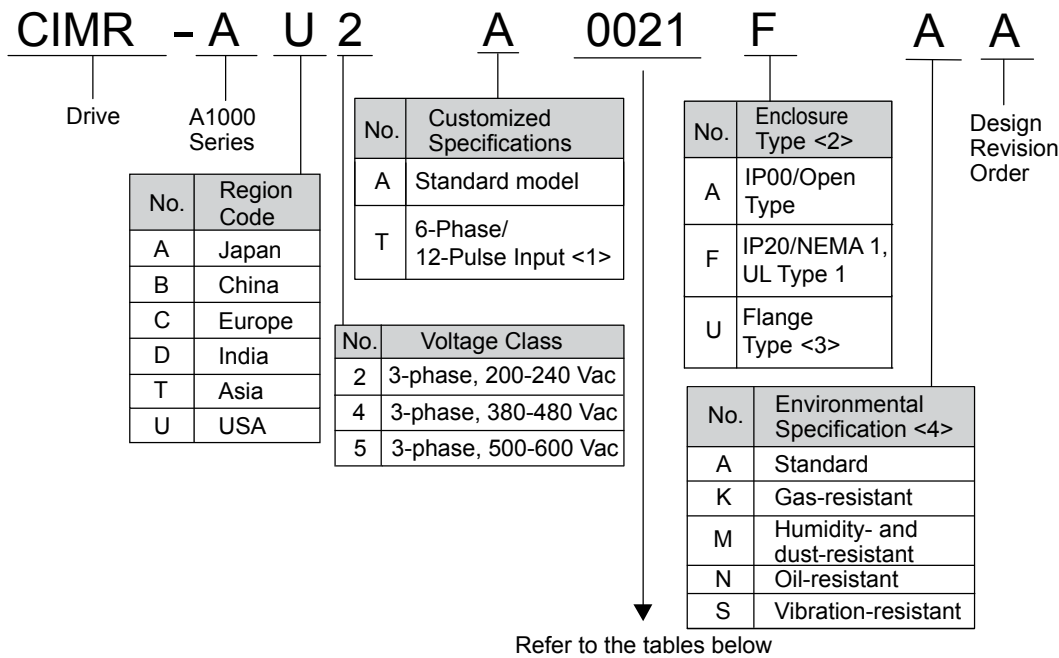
CIMR - A U 2 A 0021 F A A

Drive

A1000 Series

| No. | Region Code |
|---|---|
| A | Japan |
| B | China |
| C | Europe |
| D | India |
| T | Asia |
| U | USA |

| No. | Customized Specifications |
|---|---|
| A | Standard model |
| T | 6-Phase/ 12-Pulse Input <1> |

| No. | Voltage Class |
|---|---|
| 2 | 3-phase, 200-240 Vac |
| 4 | 3-phase, 380-480 Vac |
| 5 | 3-phase, 500-600 Vac |

| No. | Enclosure Type <2> |
|---|---|
| A | IP00/Open Type |
| F | IP20/NEMA 1, UL Type 1 |
| U | Flange Type <3> |

Design Revision Order

| No. | Environmental Specification <4> |
|---|---|
| A | Standard |
| K | Gas-resistant |
| M | Humidity- and dust-resistant |
| N | Oil-resistant |
| S | Vibration-resistant |

Refer to the tables below